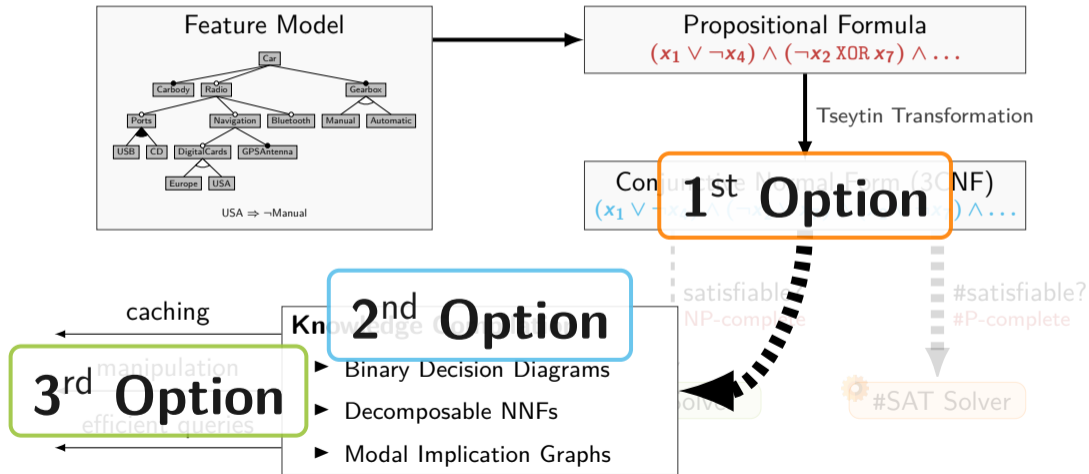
Feature Model

Car

Carbody

Radio

Gearbox

Ports

Navigation

Bluetooth

Manual

Automatic

USB

CD

DigitalCards

GPSAntenna

Europe

USA

USA $\Rightarrow$ ¬Manual

Propositional Formula

$(x_1 \vee \neg x_4) \wedge (\neg x_2 \text{ XOR } x_7) \wedge \ldots$

Tseytin Transformation

Conj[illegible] Normal Form (3CNF)

$(x_1 \vee$ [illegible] $) \wedge \ldots$

1$^{st}$ Option

satisfiable?

NP-complete

#satisfiable?

#P-complete

#SAT Solver

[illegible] Solver

caching

manipulation

efficient queries

Kn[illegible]

2$^{nd}$ Option

3$^{rd}$ Option

► Binary Decision Diagrams

► Decomposable NNFs

► Modal Implication Graphs